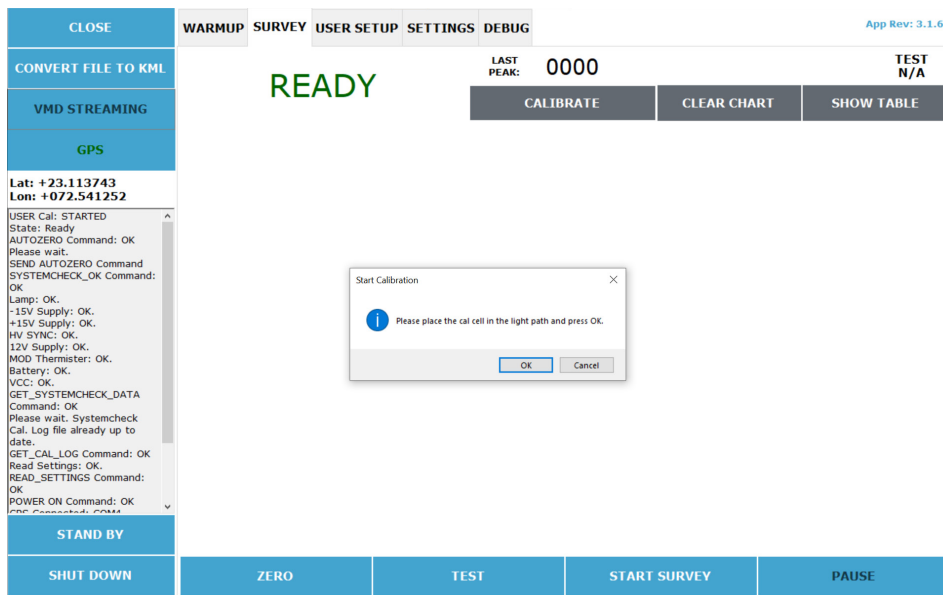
CLOSE

CONVERT FILE TO KML

VMD STREAMING

GPS

Lat: +23.113743
Lon: +072.541252

USER Cal: STARTED
State: Ready
AUTOZERO Command: OK
Please wait.
SEND AUTOZERO Command
SYSTEMCHECK_OK Command: OK
Lamp: OK.
-15V Supply: OK.
+15V Supply: OK.
HV SYNC: OK.
12V Supply: OK.
MOD Thermister: OK.
Battery: OK.
VCC: OK.
GET_SYSTEMCHECK_DATA Command: OK
Please wait. Systemcheck Cal. Log file already up to date.
GET_CAL_LOG Command: OK
Read Settings: OK.
READ_SETTINGS Command: OK
POWER ON Command: OK
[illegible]

STAND BY

SHUT DOWN

WARMUP | SURVEY | USER SETUP | SETTINGS | DEBUG

App Rev: 3.1.6

READY

LAST PEAK: 0000

TEST
N/A

CALIBRATE | CLEAR CHART | SHOW TABLE

Start Calibration

Please place the cal cell in the light path and press OK.

OK | Cancel

ZERO | TEST | START SURVEY | PAUSE